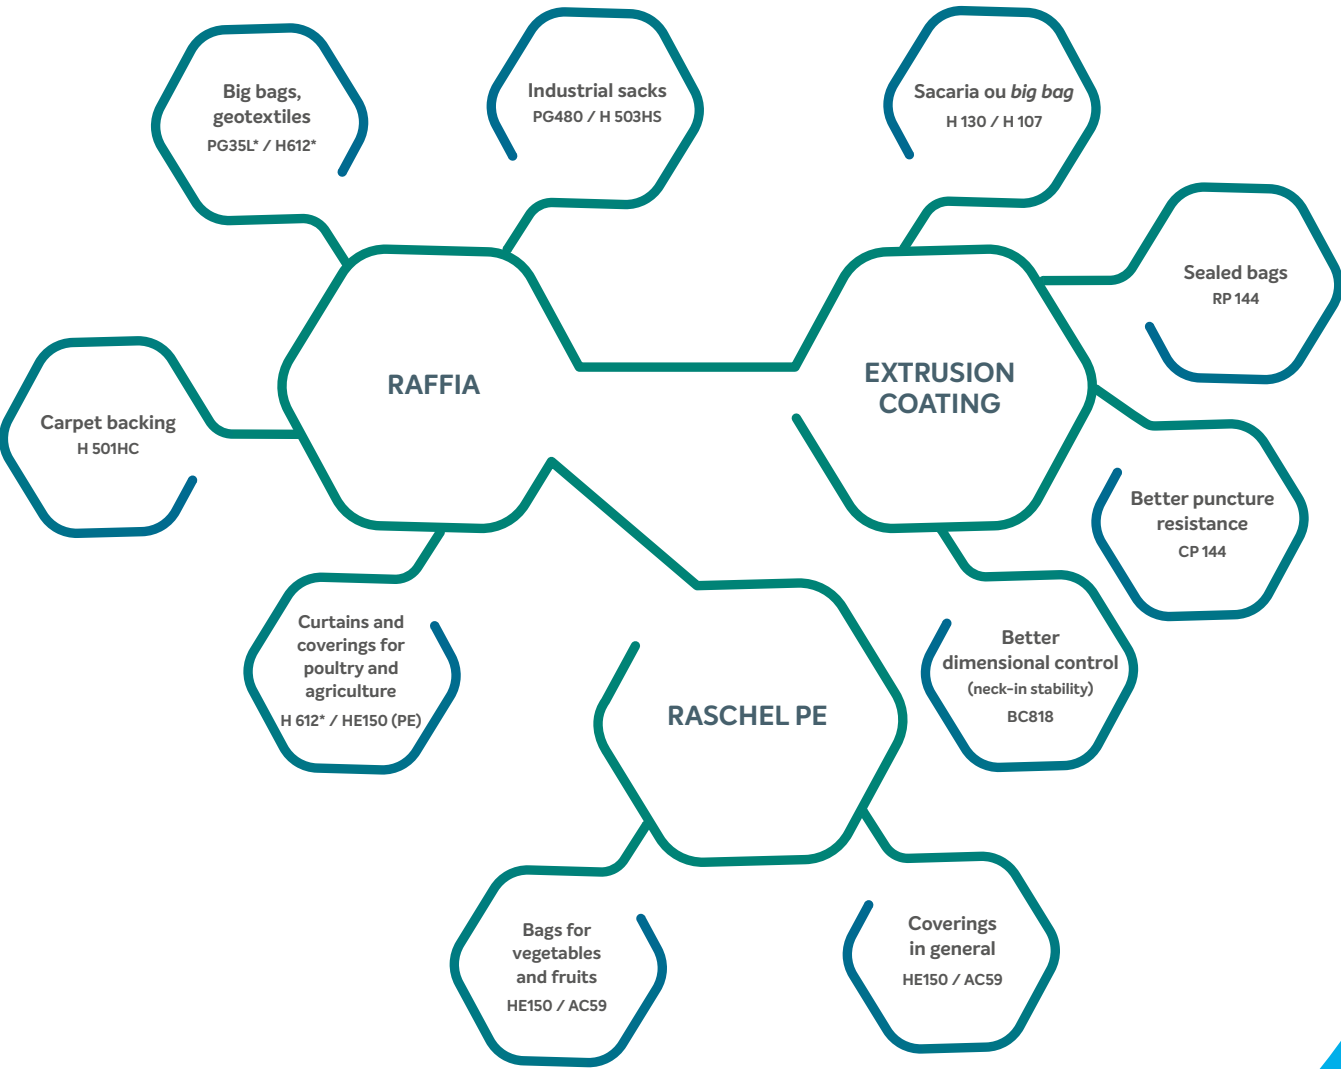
Big bags, geotextiles
PG35L* / H612*

Industrial sacks
PG480 / H 503HS

Sacaria ou *big bag*
H 130 / H 107

Sealed bags
RP 144

RAFFIA

EXTRUSION COATING

Carpet backing
H 501HC

Better puncture resistance
CP 144

Curtains and coverings for poultry and agriculture
H 612* / HE150 (PE)

RASCHEL PE

Better dimensional control
(neck-in stability)
BC818

Bags for vegetables and fruits
HE150 / AC59

Coverings in general
HE150 / AC59